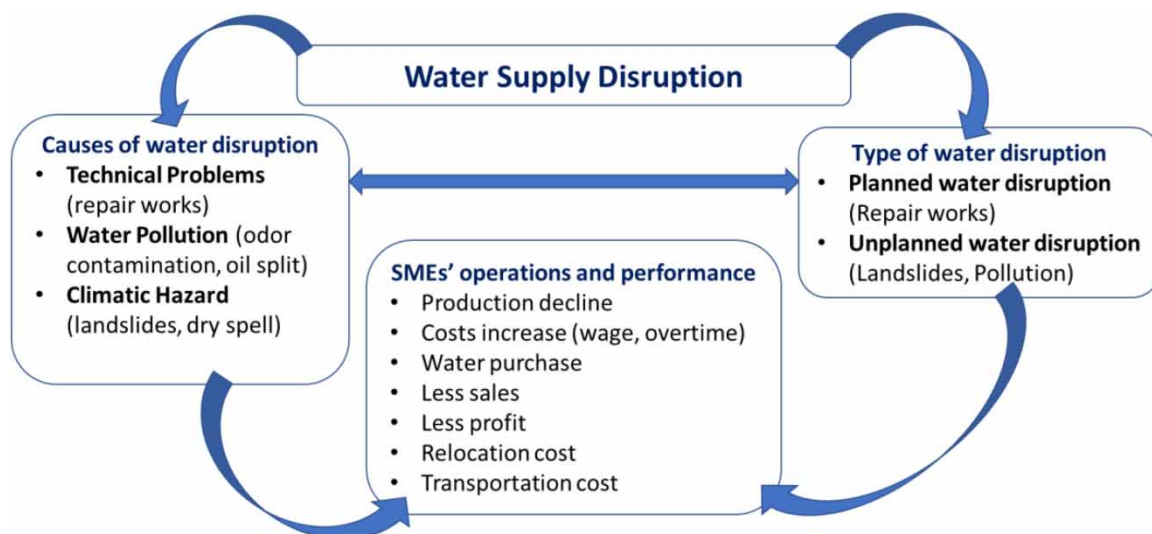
Water Supply Disruption

Causes of water disruption
- Technical Problems (repair works)
- Water Pollution (odor contamination, oil split)
- Climatic Hazard (landslides, dry spell)

Type of water disruption
- Planned water disruption (Repair works)
- Unplanned water disruption (Landslides, Pollution)

SMEs' operations and performance
- Production decline
- Costs increase (wage, overtime)
- Water purchase
- Less sales
- Less profit
- Relocation cost
- Transportation cost